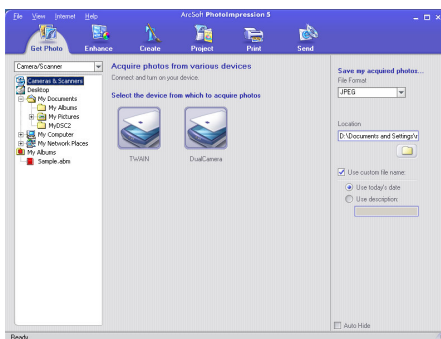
File View Internet Help

ArcSoft PhotoImpression 5

Get Photo
Enhance
Create
Project
Print
Send

Camera/Scanner

Cameras & Scanners
Desktop
My Documents
My Albums
My Pictures
MyDSC2
My Computer
My Network Places
My Albums
Sample.abm

Acquire photos from various devices
Connect and turn on your device.

Select the device from which to acquire photos

TWAIN
DualCamera

Save my acquired photos...
File Format
JPEG

Location
D:\Documents and Settings\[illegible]

Use custom file name:
Use today's date
Use description:

Auto Hide

Ready